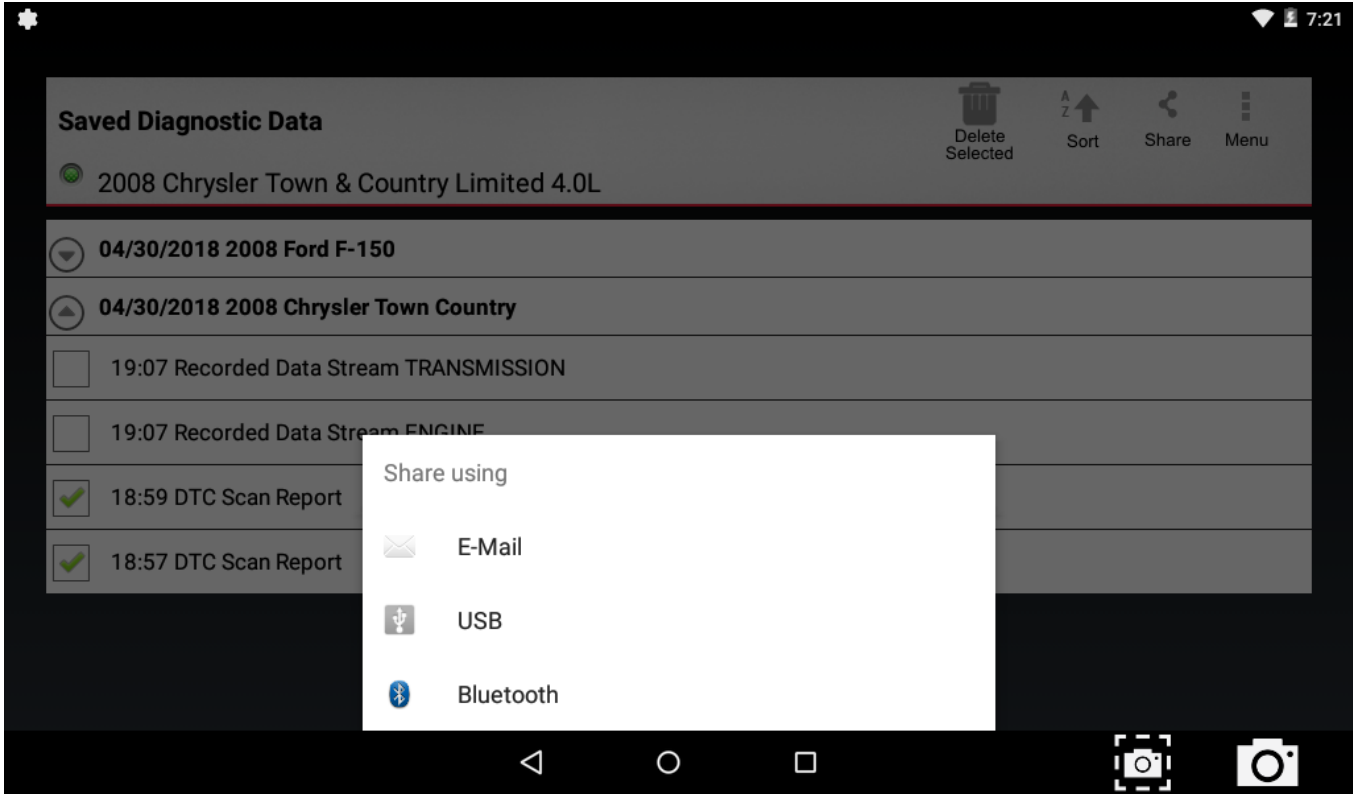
7:21

Saved Diagnostic Data

2008 Chrysler Town & Country Limited 4.0L

Delete Selected

Sort

Share

Menu

04/30/2018 2008 Ford F-150

04/30/2018 2008 Chrysler Town Country

19:07 Recorded Data Stream TRANSMISSION

19:07 Recorded Data Stream ENGINE

18:59 DTC Scan Report

18:57 DTC Scan Report

Share using

E-Mail

USB

Bluetooth